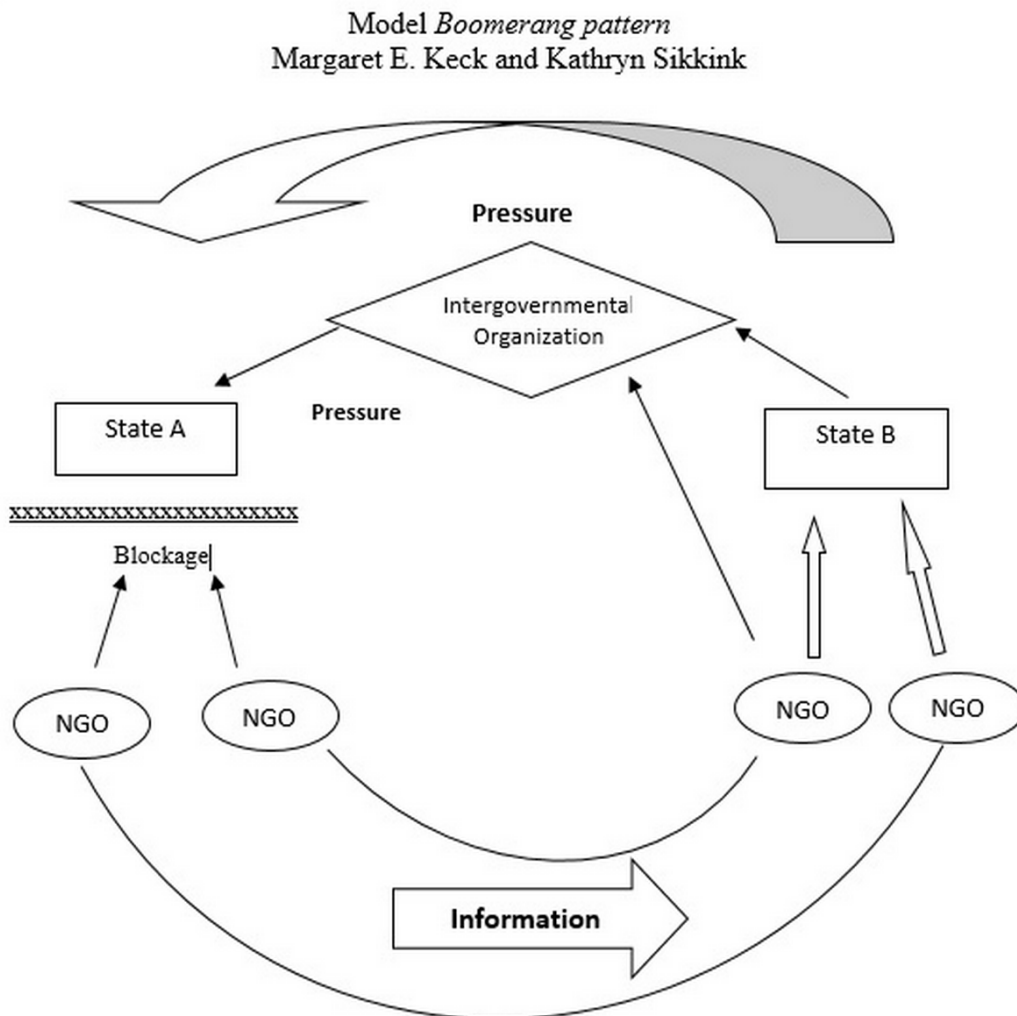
Model *Boomerang pattern*
Margaret E. Keck and Kathryn Sikkink

**Pressure**

Intergovernmental Organization

State A

**Pressure**

State B

xxxxxxxxxxxxxxxxxxxxxxx

Blockage

NGO

NGO

NGO

NGO

**Information**